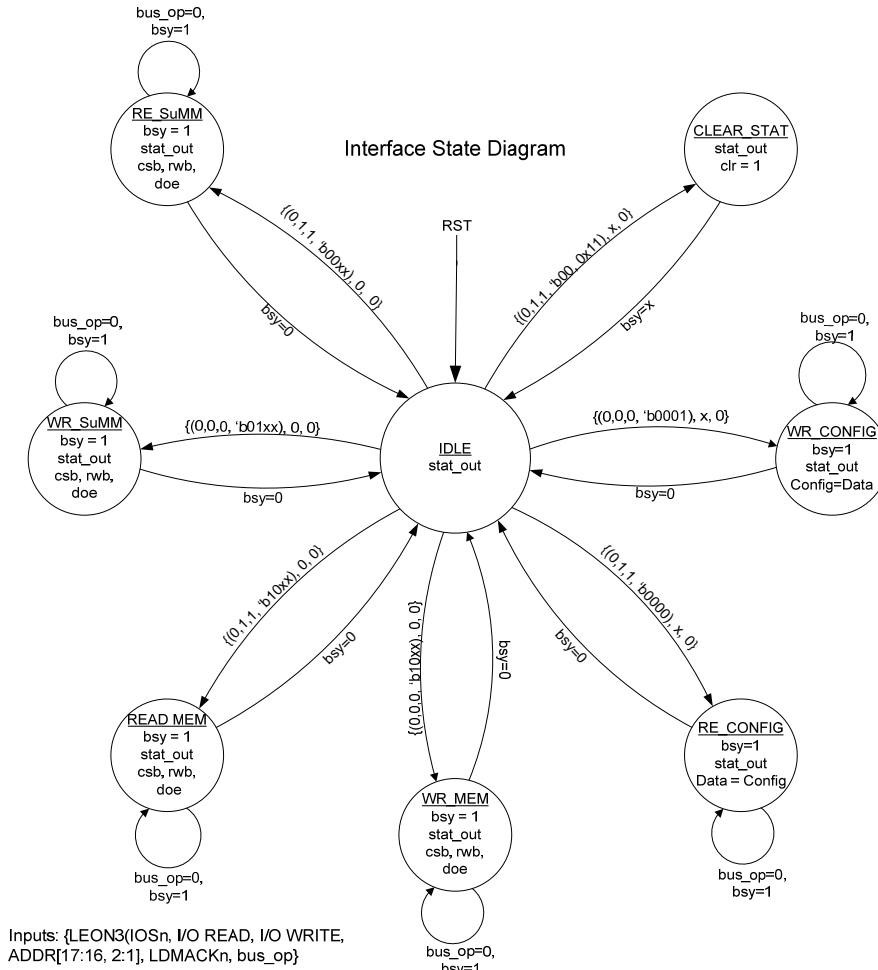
bus_op=0,
bsy=1

RE_SuMM
bsy = 1
stat_out
csb, rwb,
doe

Interface State Diagram

CLEAR_STAT
stat_out
clr = 1

{(0,1,1, 'b00xx), 0, 0}

RST

{(0,1,1, 'b00, 0x11), x, 0}

bsy=0

bsy=x

bus_op=0,
bsy=1

bus_op=0,
bsy=1

WR_SuMM
bsy = 1
stat_out
csb, rwb,
doe

{(0,0,0, 'b01xx), 0, 0}

IDLE
stat_out

{(0,0,0, 'b0001), x, 0}

WR_CONFIG
bsy=1
stat_out
Config=Data

bsy=0

bsy=0

{(0,1,1, 'b10xx), 0, 0}

bsy=0

{(0,0,0, 'b10xx), 0, 0}

bsy=0

bsy=0

{(0,1,1, 'b0000), x, 0}

READ MEM
bsy = 1
stat_out
csb, rwb,
doe

WR_MEM
bsy = 1
stat_out
csb, rwb,
doe

RE_CONFIG
bsy=1
stat_out
Data = Config

bus_op=0,
bsy=1

bus_op=0,
bsy=1

bus_op=0,
bsy=1

Inputs: {LEON3(IOSn, I/O READ, I/O WRITE, ADDR[17:16, 2:1], LDMACKn, bus_op}